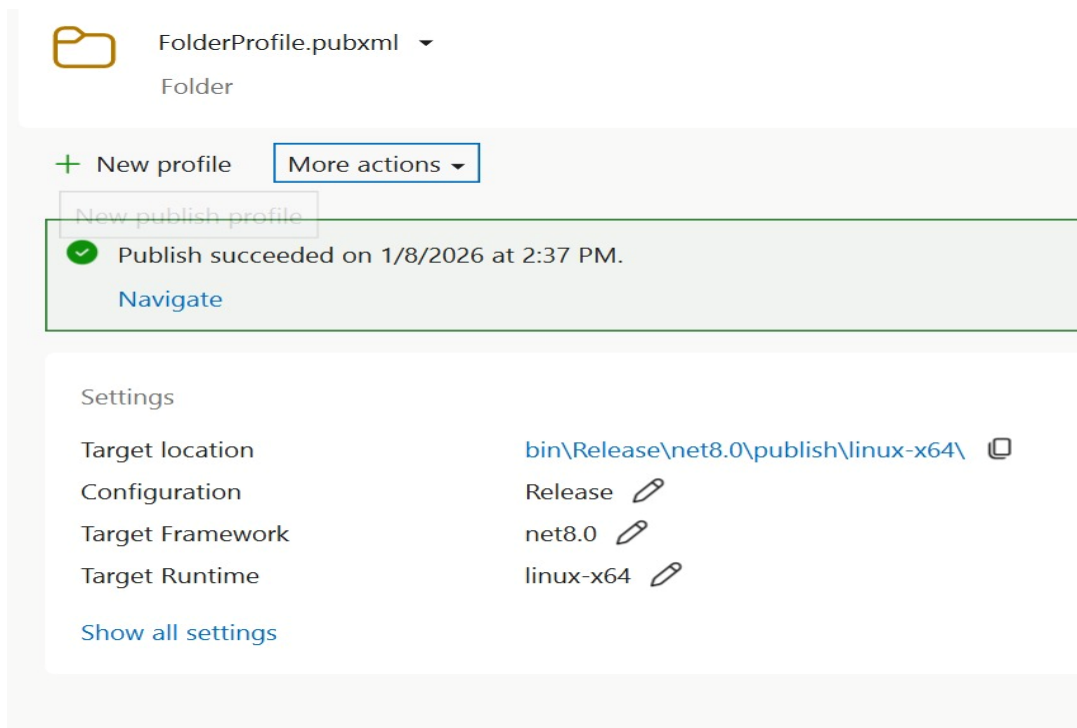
FolderProfile.pubxml

Folder

+ New profile
More actions

New publish profile

Publish succeeded on 1/8/2026 at 2:37 PM.

Navigate

Settings

| | |
|---|---|
| Target location | bin\Release\net8.0\publish\linux-x64\ |
| Configuration | Release |
| Target Framework | net8.0 |
| Target Runtime | linux-x64 |

Show all settings